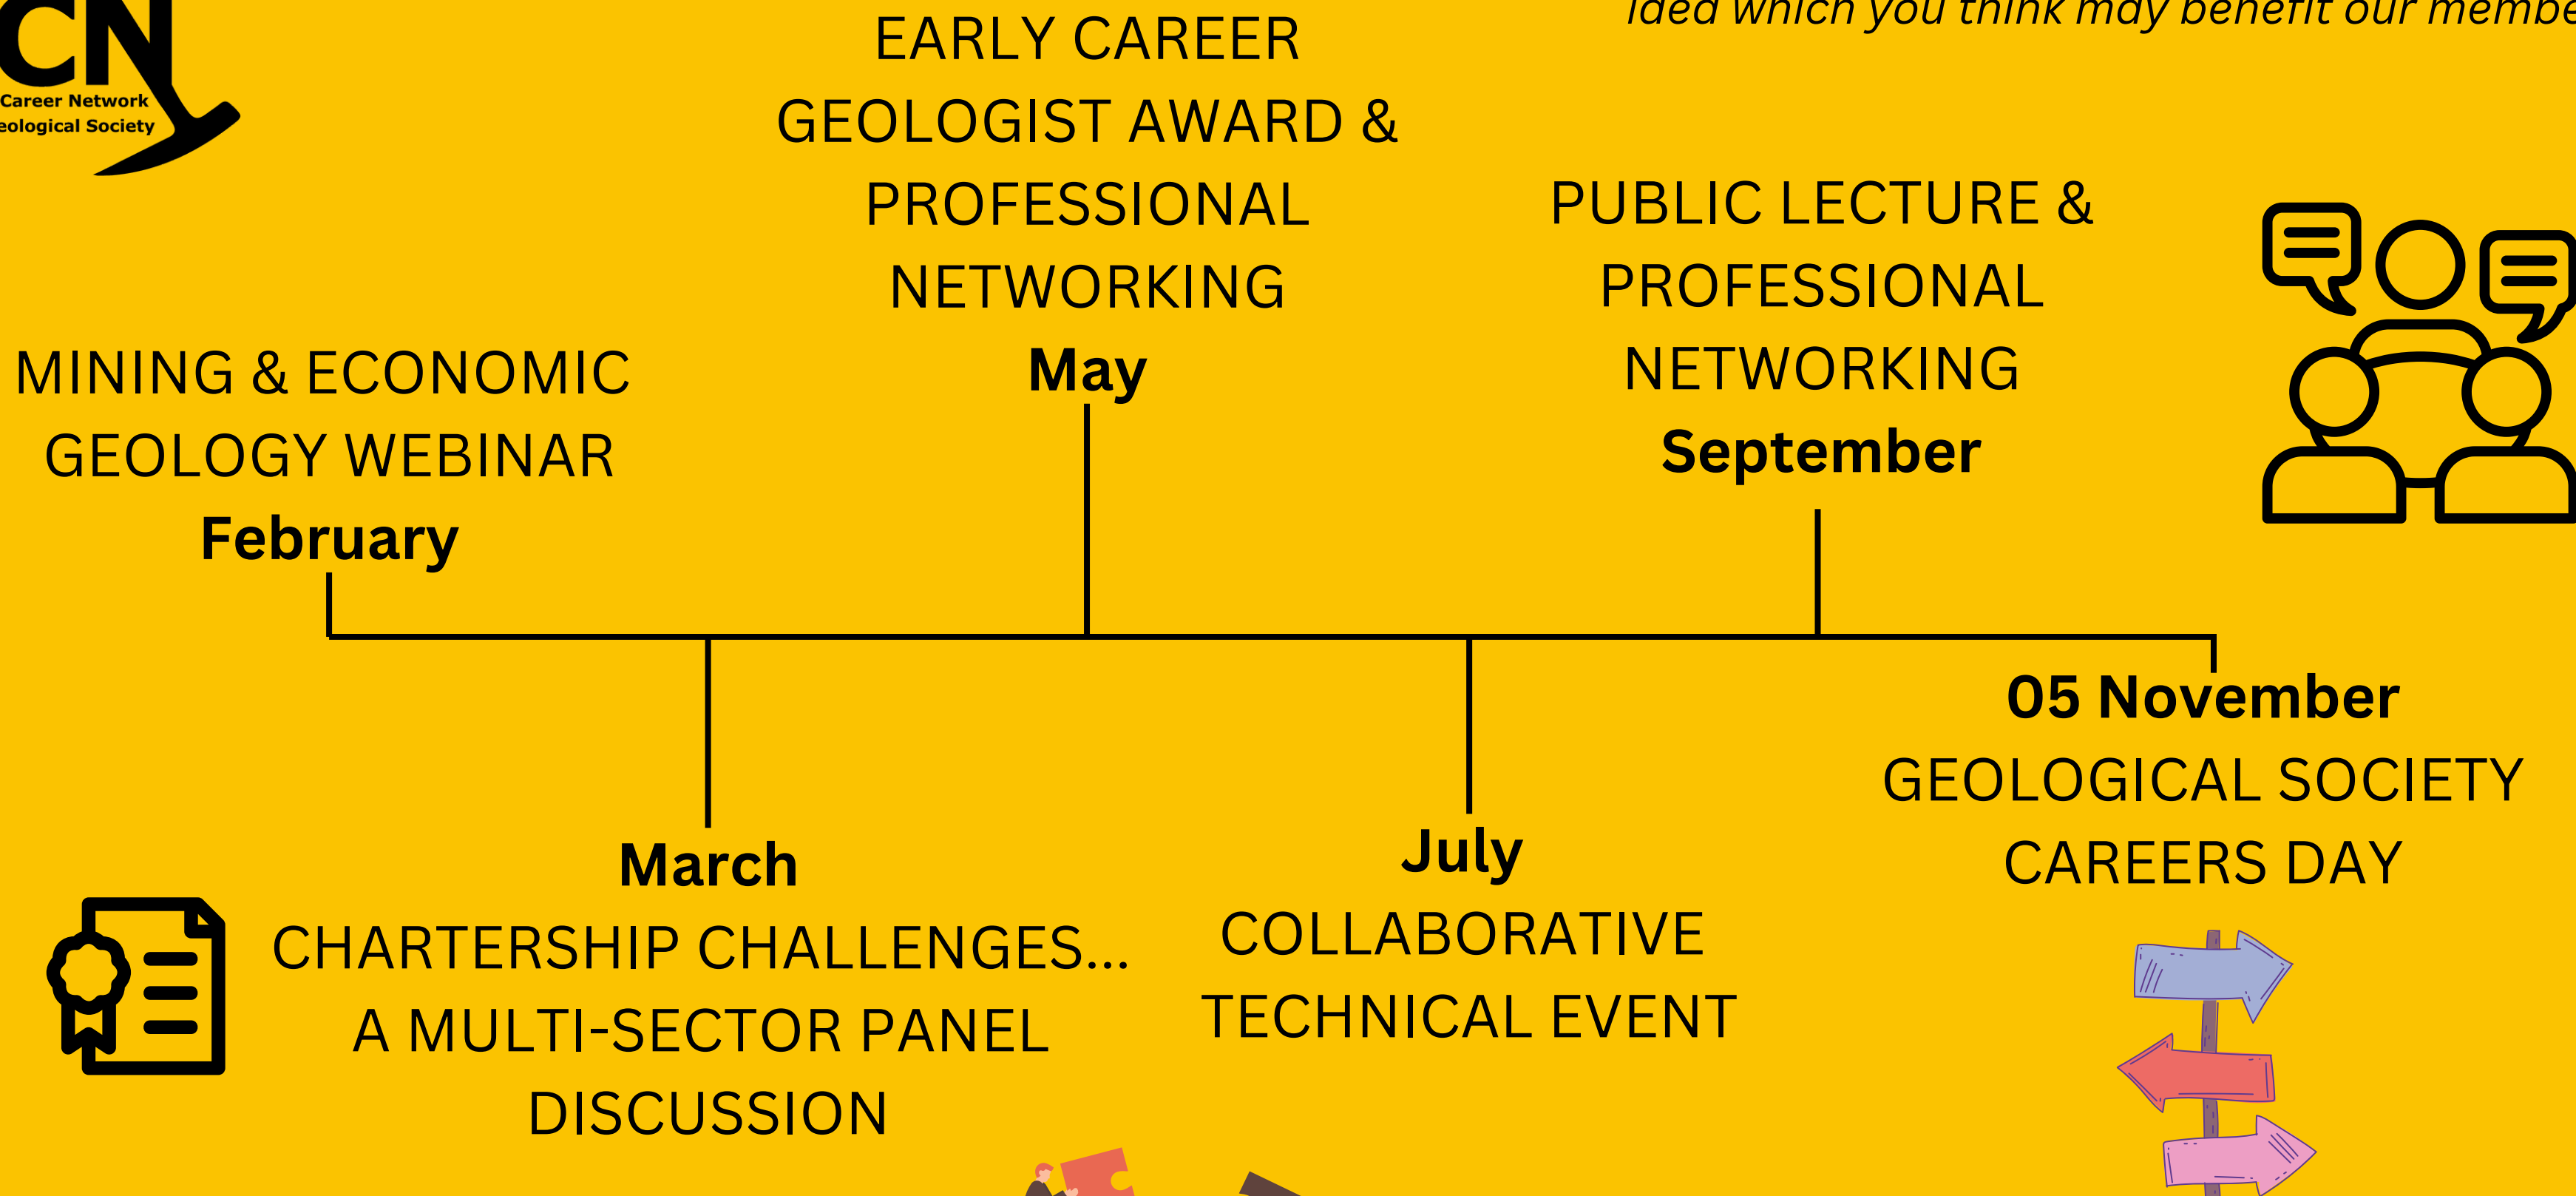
CN
Career Network
eological Society

idea which you think may benefit our membe

EARLY CAREER GEOLOGIST AWARD & PROFESSIONAL NETWORKING
May

PUBLIC LECTURE & PROFESSIONAL NETWORKING
September

MINING & ECONOMIC GEOLOGY WEBINAR
February

05 November
GEOLOGICAL SOCIETY CAREERS DAY

March
CHARTERSHIP CHALLENGES... A MULTI-SECTOR PANEL DISCUSSION

July
COLLABORATIVE TECHNICAL EVENT